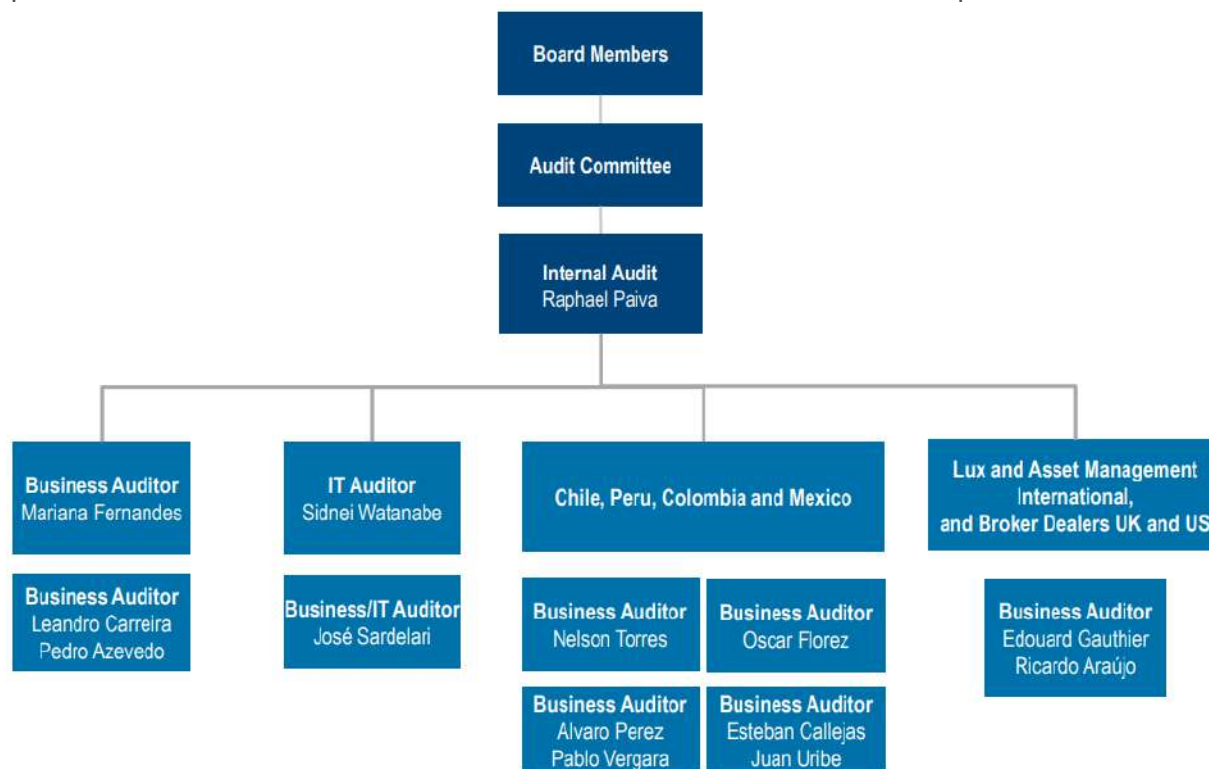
Board Members

Audit Committee

Internal Audit
Raphael Paiva

Business Auditor
Mariana Fernandes

Business Auditor
Leandro Carreira
Pedro Azevedo

IT Auditor
Sidnei Watanabe

Business/IT Auditor
José Sardelari

Chile, Peru, Colombia and Mexico

Business Auditor
Nelson Torres

Business Auditor
Oscar Florez

Business Auditor
Alvaro Perez
Pablo Vergara

Business Auditor
Esteban Callejas
Juan Uribe

Lux and Asset Management International, and Broker Dealers UK and US

Business Auditor
Edouard Gauthier
Ricardo Araújo